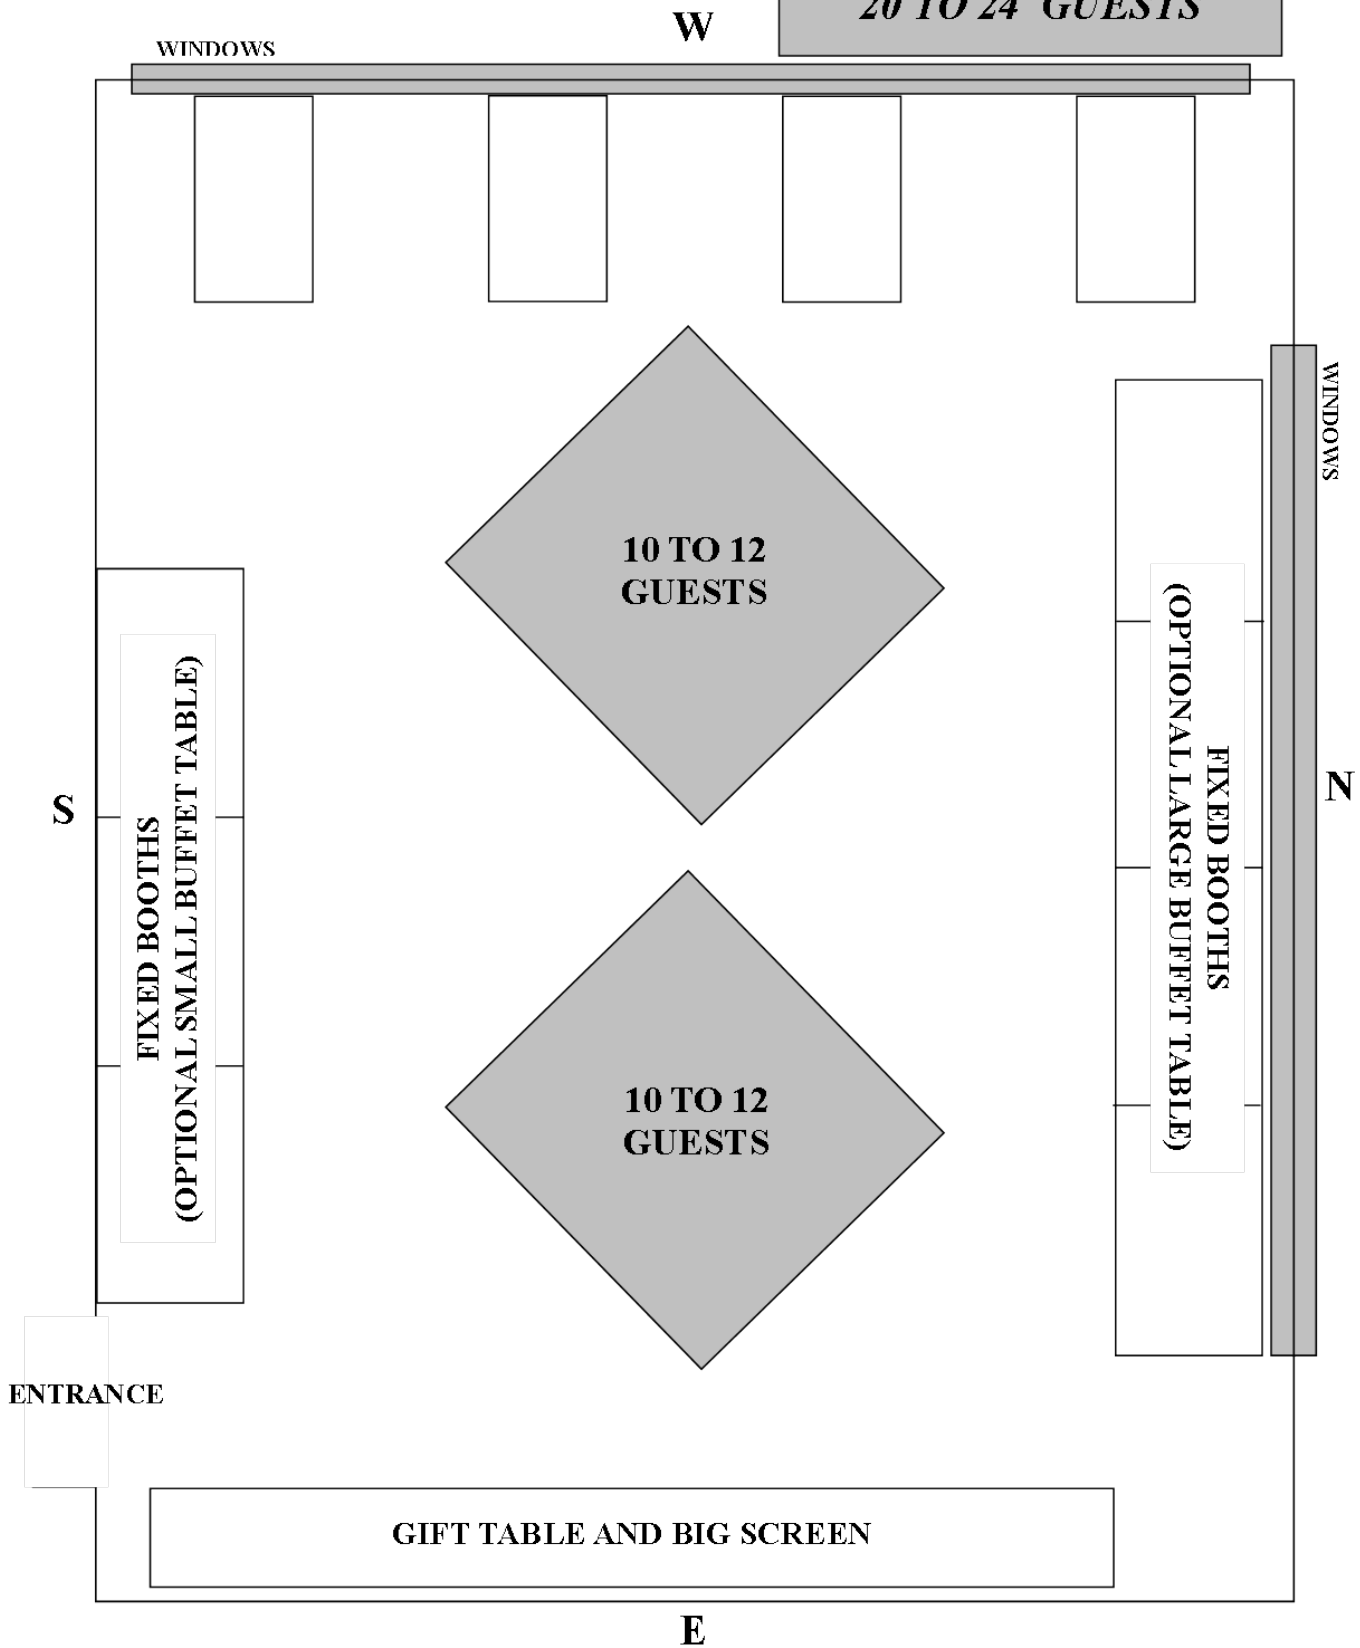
W

20 TO 24 GUESTS

WINDOWS

WINDOWS

10 TO 12 GUESTS

S

FIXED BOOTHS (OPTIONAL SMALL BUFFET TABLE)

FIXED BOOTHS (OPTIONAL LARGE BUFFET TABLE)

N

10 TO 12 GUESTS

ENTRANCE

GIFT TABLE AND BIG SCREEN

E